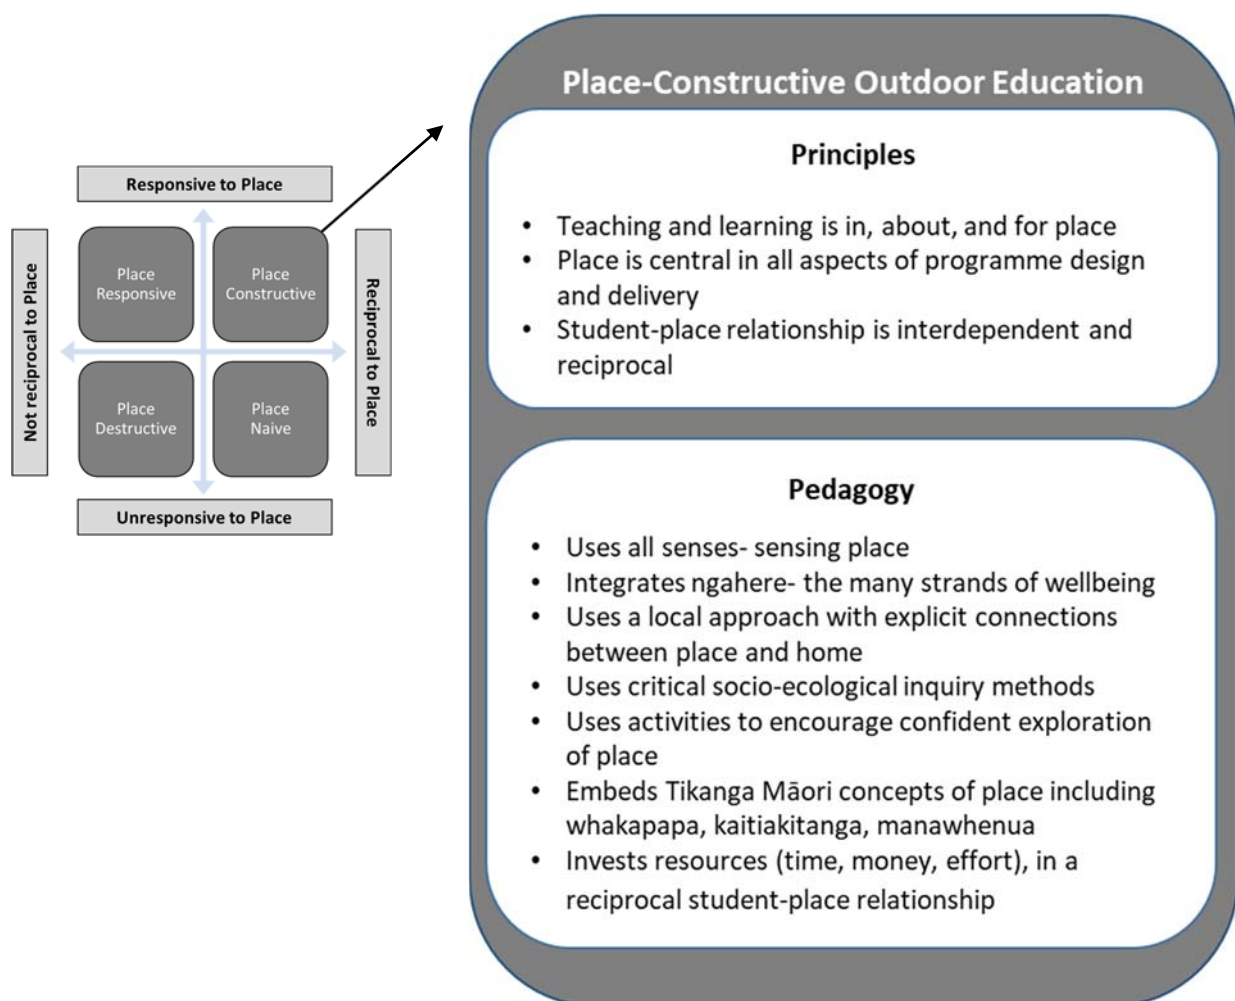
Responsive to Place

Not reciprocal to Place

Place Responsive

Place Constructive

Place Destructive

Place Naive

Reciprocal to Place

Unresponsive to Place

Place-Constructive Outdoor Education

Principles

- Teaching and learning is in, about, and for place
- Place is central in all aspects of programme design and delivery
- Student-place relationship is interdependent and reciprocal

Pedagogy

- Uses all senses- sensing place
- Integrates ngahere- the many strands of wellbeing
- Uses a local approach with explicit connections between place and home
- Uses critical socio-ecological inquiry methods
- Uses activities to encourage confident exploration of place
- Embeds Tikanga Māori concepts of place including whakapapa, kaitiakitanga, manawhenua
- Invests resources (time, money, effort), in a reciprocal student-place relationship